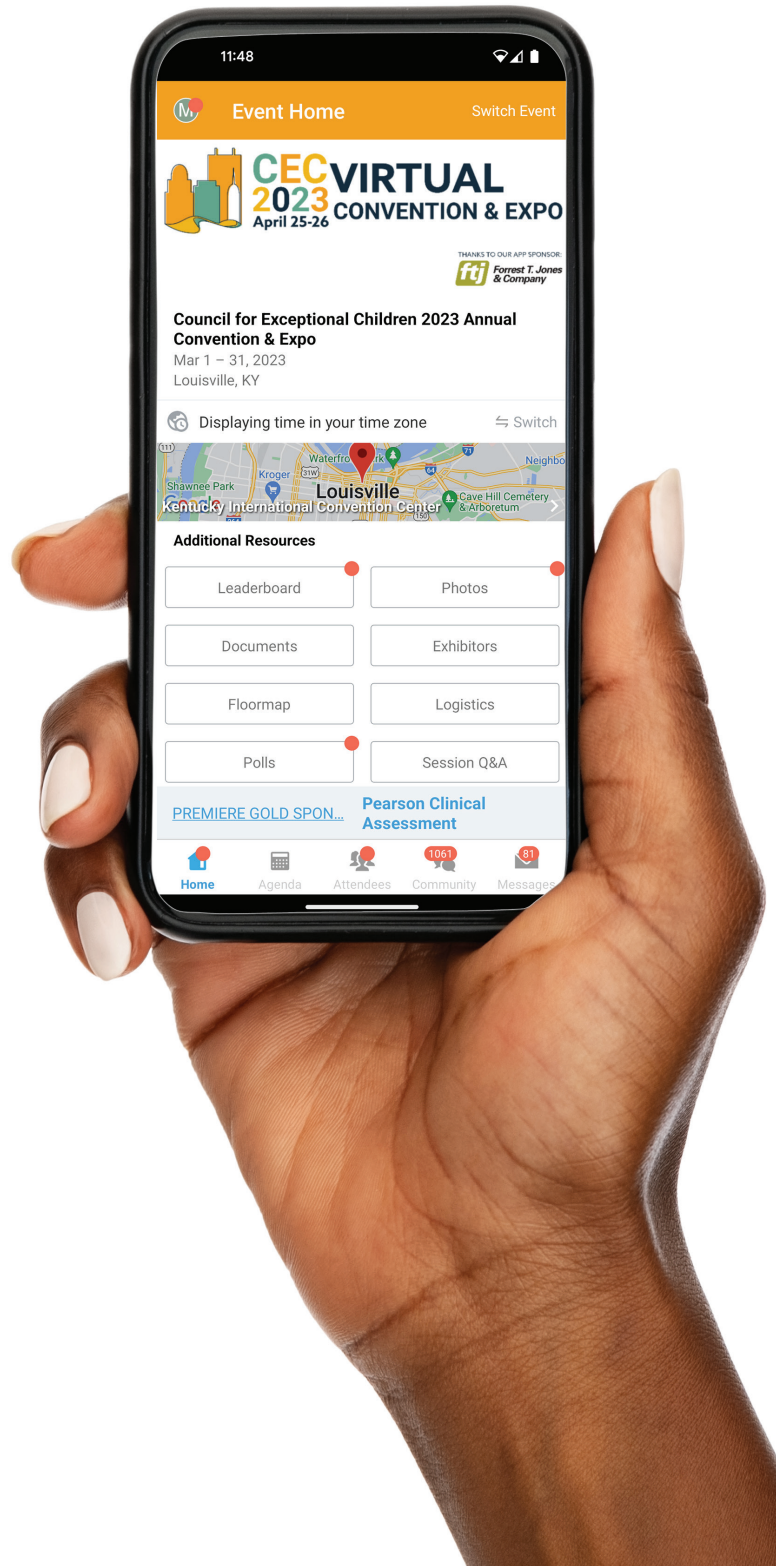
11:48

M Event Home Switch Event

CEC 2023 VIRTUAL CONVENTION & EXPO April 25-26

THANKS TO OUR APP SPONSOR: ftj Forrest T. Jones & Company

Council for Exceptional Children 2023 Annual Convention & Expo
Mar 1 – 31, 2023
Louisville, KY

Displaying time in your time zone ⇆ Switch

111 Waterfro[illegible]rk 71 Neighbo Kroger 31W Shawnee Park Louisville Cave Hill Cemetery & Arboretum Kentucky International Convention Center 264 150

Additional Resources

Leaderboard
Photos
Documents
Exhibitors
Floormap
Logistics
Polls
Session Q&A

PREMIERE GOLD SPON... Pearson Clinical Assessment

Home Agenda Attendees 1061 Community 81 Messages